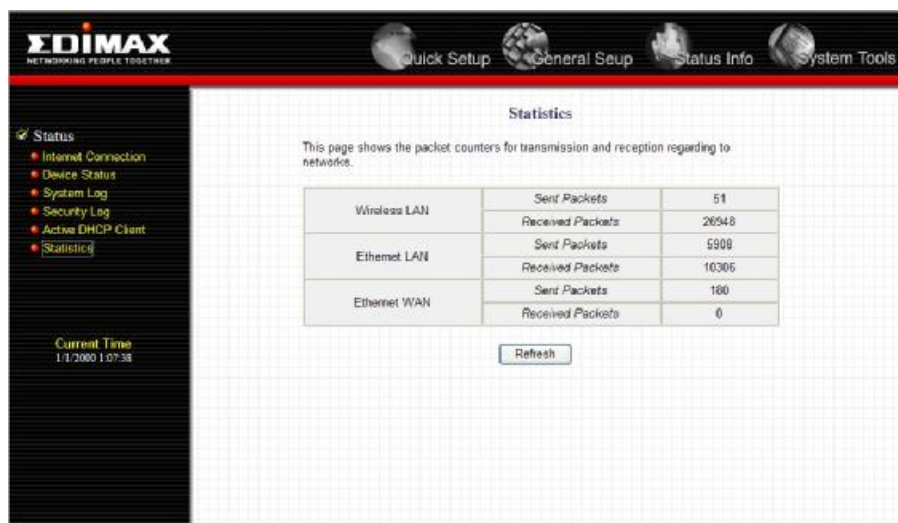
EDIMAX
NETWORKING PEOPLE TOGETHER

Quick Setup General Seup Status Info System Tools

Status
Internet Connection
Device Status
System Log
Security Log
Active DHCP Client
Statistics

Current Time
1/1/2000 1:07:38

Statistics

This page shows the packet counters for transmission and reception regarding to networks.

| Wireless LAN | Sent Packets | 51 |
|---|---|---|
| | Received Packets | 26948 |
| Ethernet LAN | Sent Packets | 5908 |
| | Received Packets | 10306 |
| Ethernet WAN | Sent Packets | 180 |
| | Received Packets | 0 |

Refresh